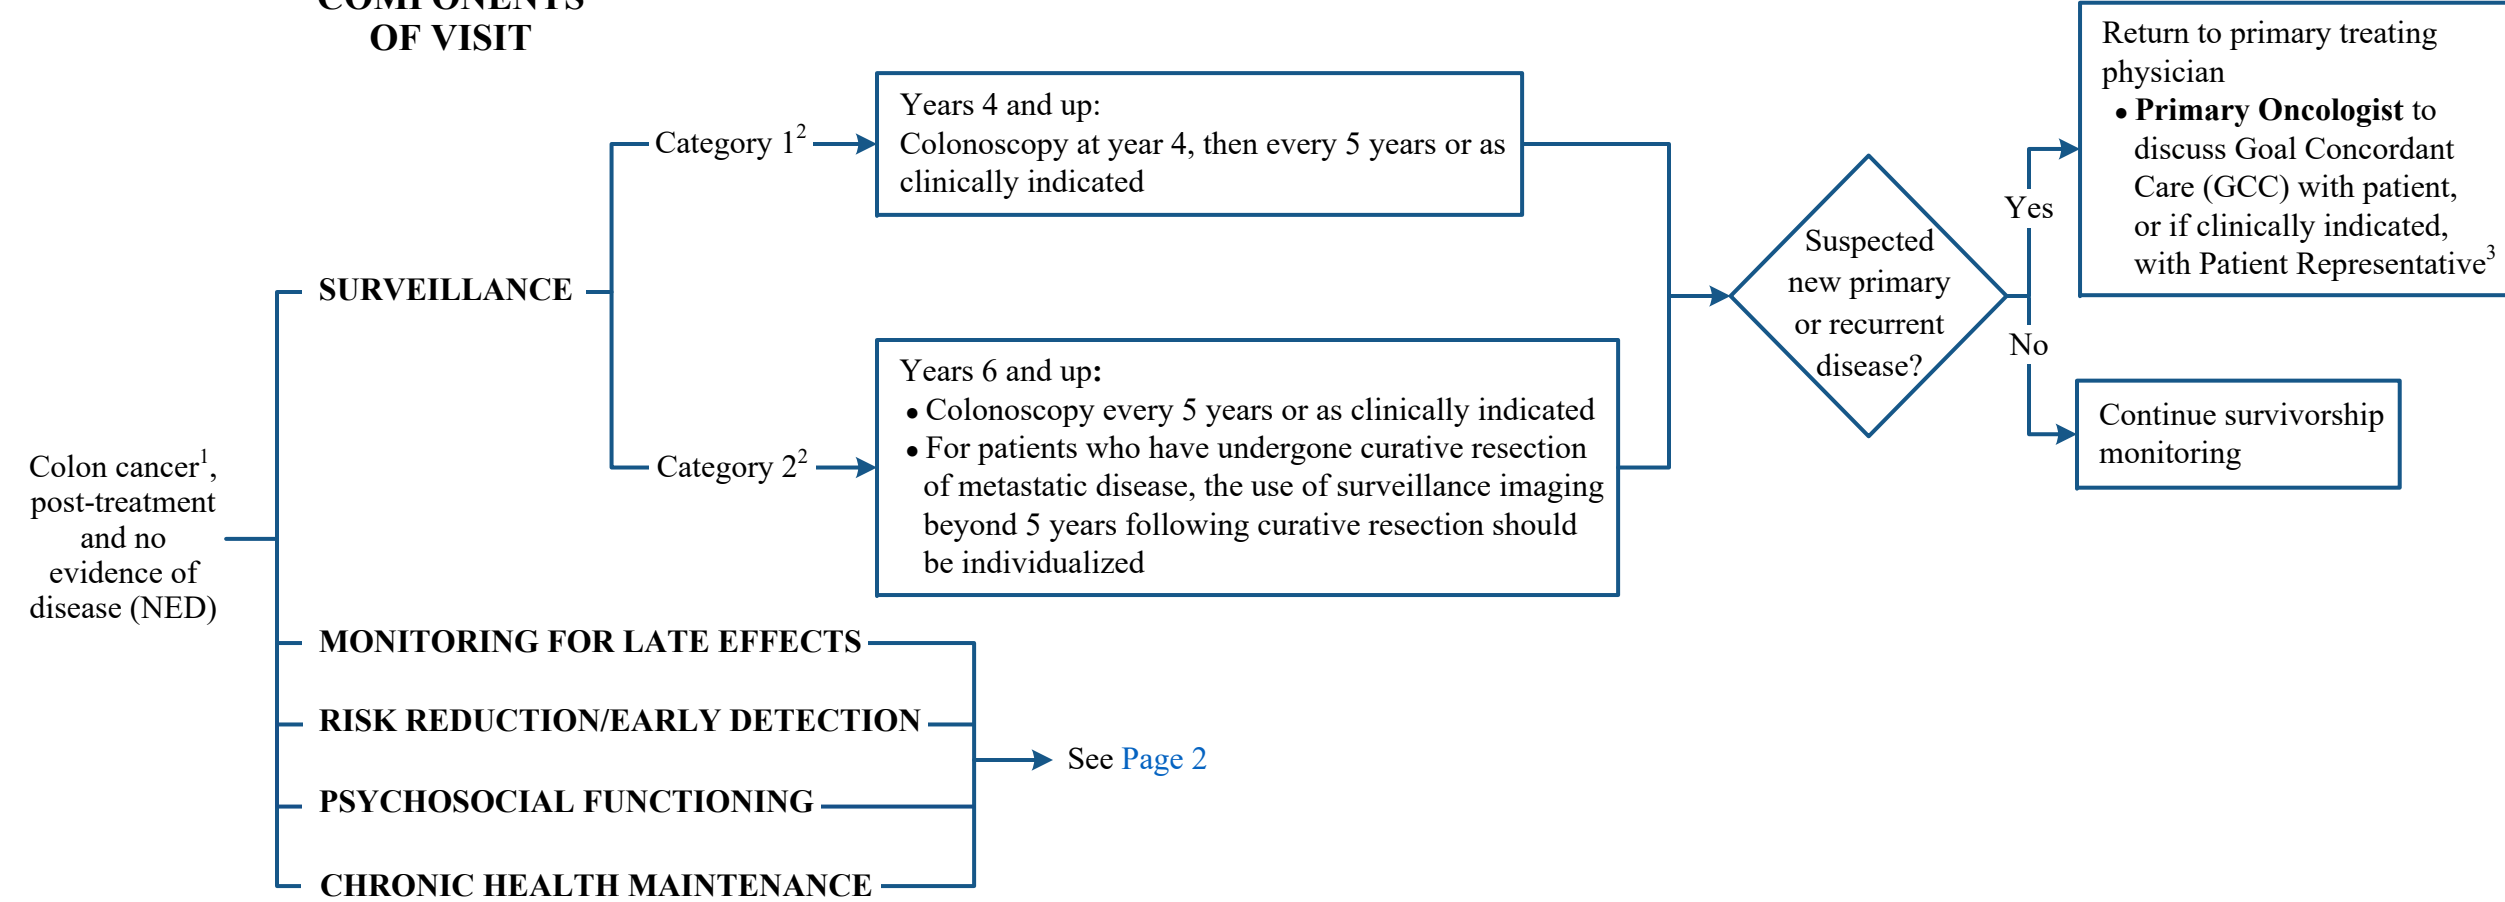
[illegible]
OF VISIT

Colon cancer$^1$, post-treatment and no evidence of disease (NED)

SURVEILLANCE

Category 1$^2$

Years 4 and up:
Colonoscopy at year 4, then every 5 years or as clinically indicated

Category 2$^2$

Years 6 and up:
• Colonoscopy every 5 years or as clinically indicated
• For patients who have undergone curative resection of metastatic disease, the use of surveillance imaging beyond 5 years following curative resection should be individualized

Suspected new primary or recurrent disease?

Yes

Return to primary treating physician
• Primary Oncologist to discuss Goal Concordant Care (GCC) with patient, or if clinically indicated, with Patient Representative$^3$

No

Continue survivorship monitoring

MONITORING FOR LATE EFFECTS

RISK REDUCTION/EARLY DETECTION

PSYCHOSOCIAL FUNCTIONING

CHRONIC HEALTH MAINTENANCE

See Page 2